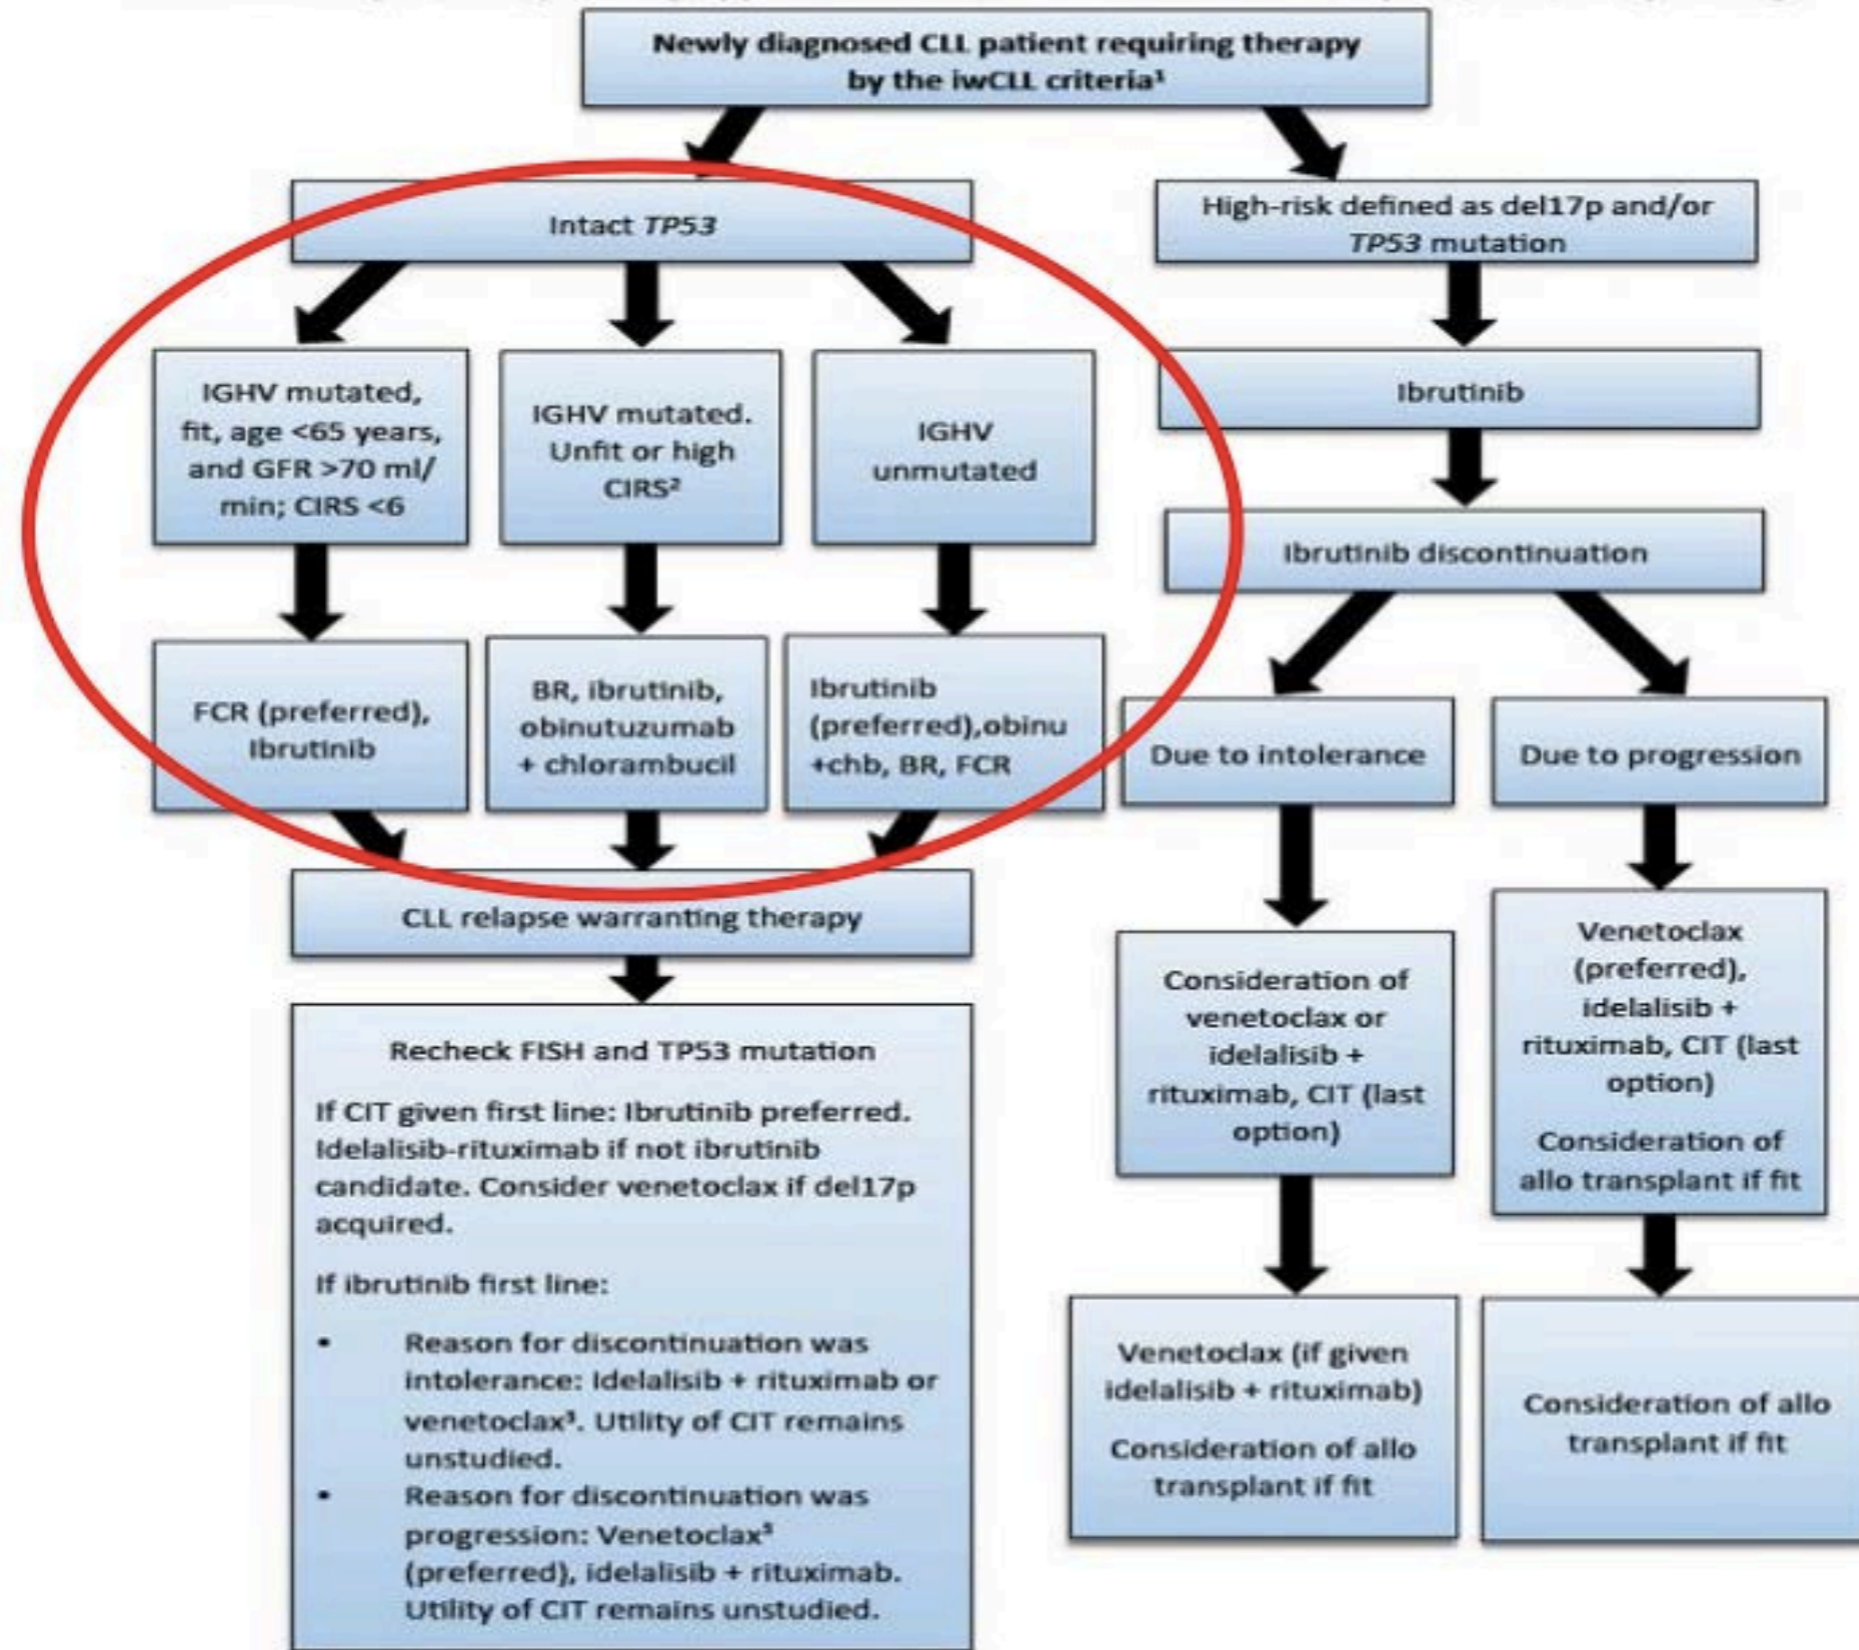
Newly diagnosed CLL patient requiring therapy by the iwCLL criteria¹

Intact *TP53*

High-risk defined as del17p and/or *TP53* mutation

IGHV mutated, fit, age <65 years, and GFR >70 ml/min; CIRS <6

IGHV mutated. Unfit or high CIRS²

IGHV unmutated

Ibrutinib

Ibrutinib discontinuation

FCR (preferred), Ibrutinib

BR, ibrutinib, obinutuzumab + chlorambucil

Ibrutinib (preferred),obinu +chb, BR, FCR

Due to intolerance

Due to progression

CLL relapse warranting therapy

Consideration of venetoclax or idelalisib + rituximab, CIT (last option)

Venetoclax (preferred), idelalisib + rituximab, CIT (last option)

Consideration of allo transplant if fit

Recheck FISH and TP53 mutation

If CIT given first line: Ibrutinib preferred. Idelalisib-rituximab if not ibrutinib candidate. Consider venetoclax if del17p acquired.

If ibrutinib first line:

• Reason for discontinuation was intolerance: Idelalisib + rituximab or venetoclax³. Utility of CIT remains unstudied.
• Reason for discontinuation was progression: Venetoclax³ (preferred), idelalisib + rituximab. Utility of CIT remains unstudied.

Venetoclax (if given idelalisib + rituximab)

Consideration of allo transplant if fit

Consideration of allo transplant if fit